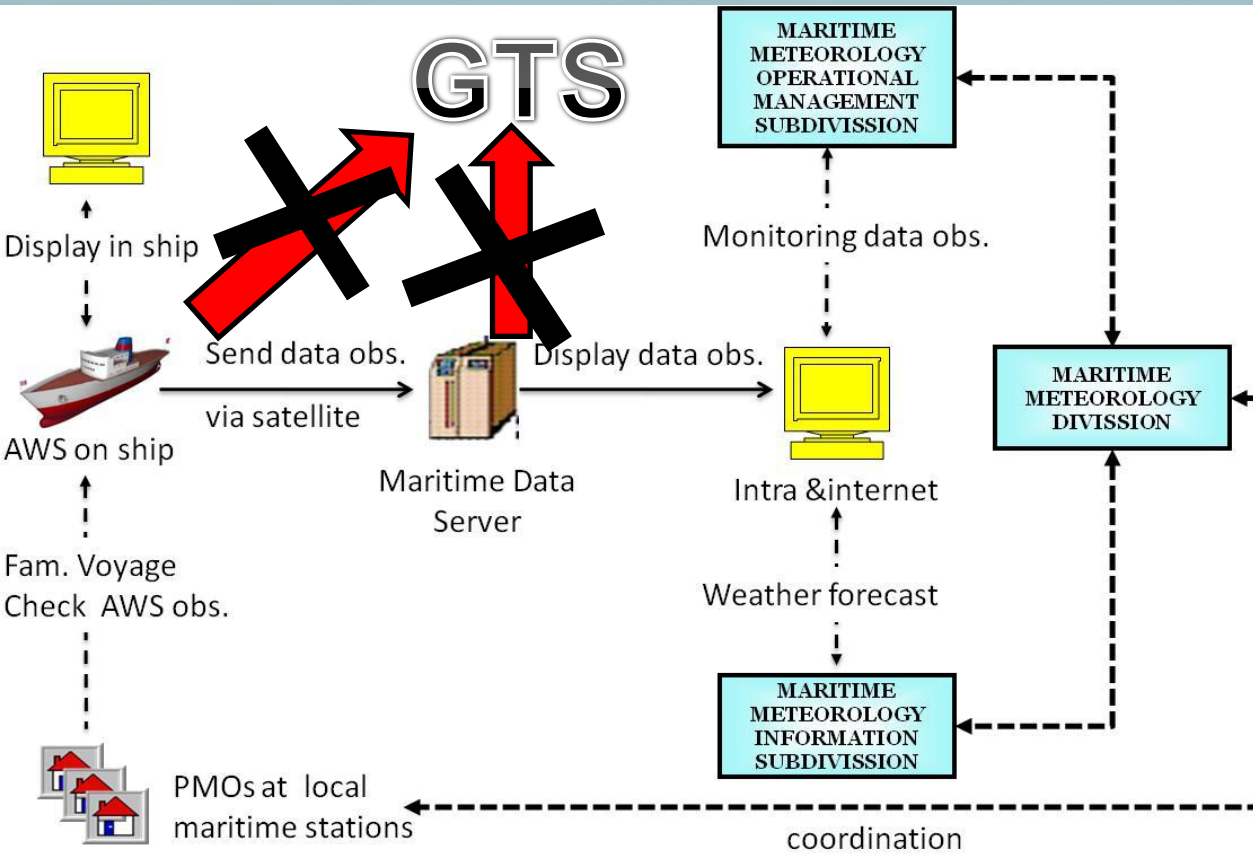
GTS

MARITIME METEOROLOGY OPERATIONAL MANAGEMENT SUBDIVISSION

Display in ship

Monitoring data obs.

Send data obs.

Display data obs.

MARITIME METEOROLOGY DIVISSION

via satellite

AWS on ship

Maritime Data Server

Intra &internet

Fam. Voyage Check AWS obs.

Weather forecast

MARITIME METEOROLOGY INFORMATION SUBDIVISSION

PMOs at local maritime stations

coordination